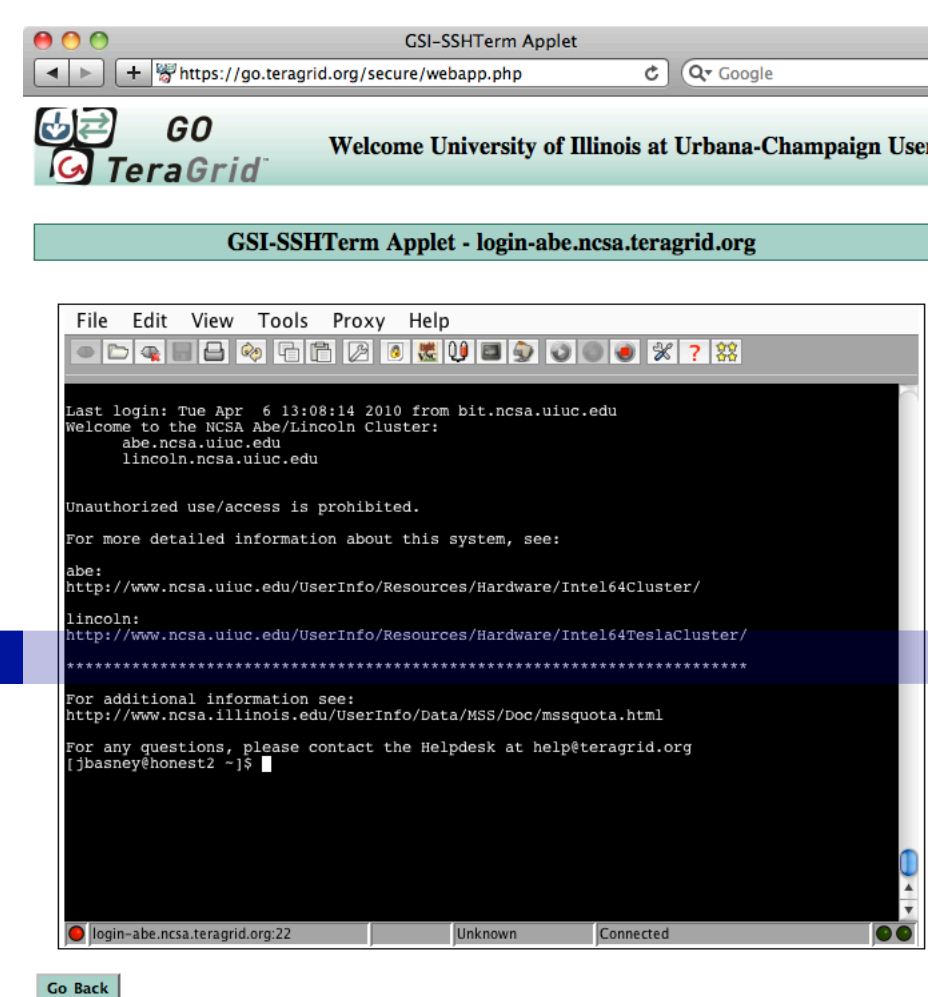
GSI-SSHTerm Applet

https://go.teragrid.org/secure/webapp.php

Google

GO TeraGrid

Welcome University of Illinois at Urbana-Champaign Use

GSI-SSHTerm Applet - login-abe.ncsa.teragrid.org

File Edit View Tools Proxy Help

Last login: Tue Apr 6 13:08:14 2010 from bit.ncsa.uiuc.edu
Welcome to the NCSA Abe/Lincoln Cluster:
abe.ncsa.uiuc.edu
lincoln.ncsa.uiuc.edu

Unauthorized use/access is prohibited.

For more detailed information about this system, see:

abe:
http://www.ncsa.uiuc.edu/UserInfo/Resources/Hardware/Intel64Cluster/

lincoln:
http://www.ncsa.uiuc.edu/UserInfo/Resources/Hardware/Intel64TeslaCluster/

************************************************************************

For additional information see:
http://www.ncsa.illinois.edu/UserInfo/Data/MSS/Doc/mssquota.html

For any questions, please contact the Helpdesk at help@teragrid.org
[jbasney@honest2 ~]$

login-abe.ncsa.teragrid.org:22 | Unknown | Connected

Go Back